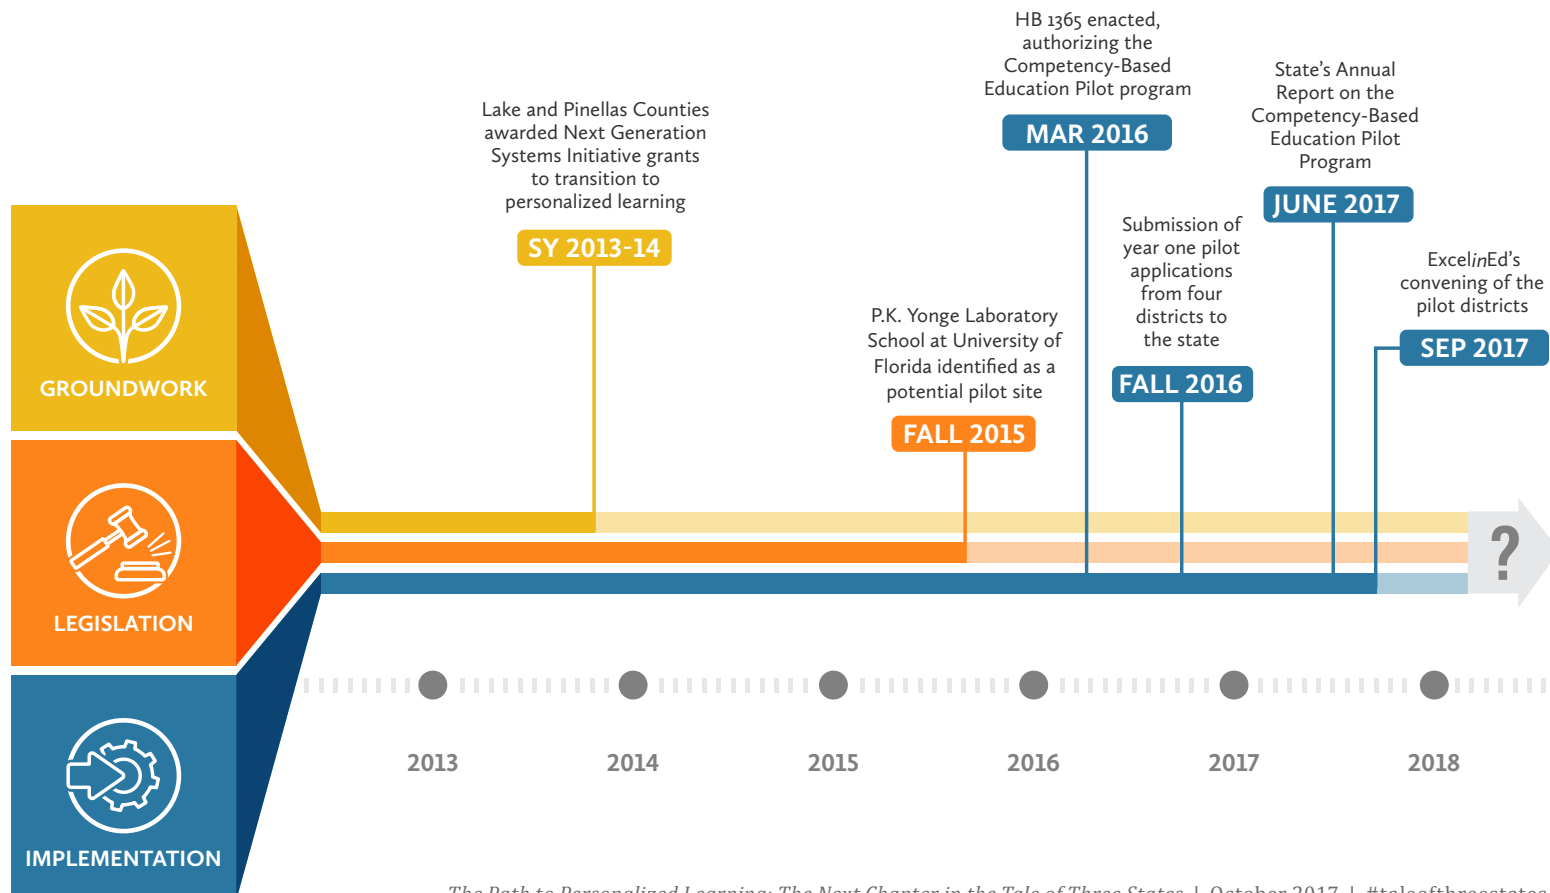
GROUNDWORK

LEGISLATION

IMPLEMENTATION

Lake and Pinellas Counties awarded Next Generation Systems Initiative grants to transition to personalized learning

SY 2013-14

P.K. Yonge Laboratory School at University of Florida identified as a potential pilot site

FALL 2015

HB 1365 enacted, authorizing the Competency-Based Education Pilot program

MAR 2016

Submission of year one pilot applications from four districts to the state

FALL 2016

State's Annual Report on the Competency-Based Education Pilot Program

JUNE 2017

ExcelinEd's convening of the pilot districts

SEP 2017

?

2013

2014

2015

2016

2017

2018

The Path to Personalized Learning: The Next Chapter in the Tale of Three States | October 2017 | #taleofthreestates